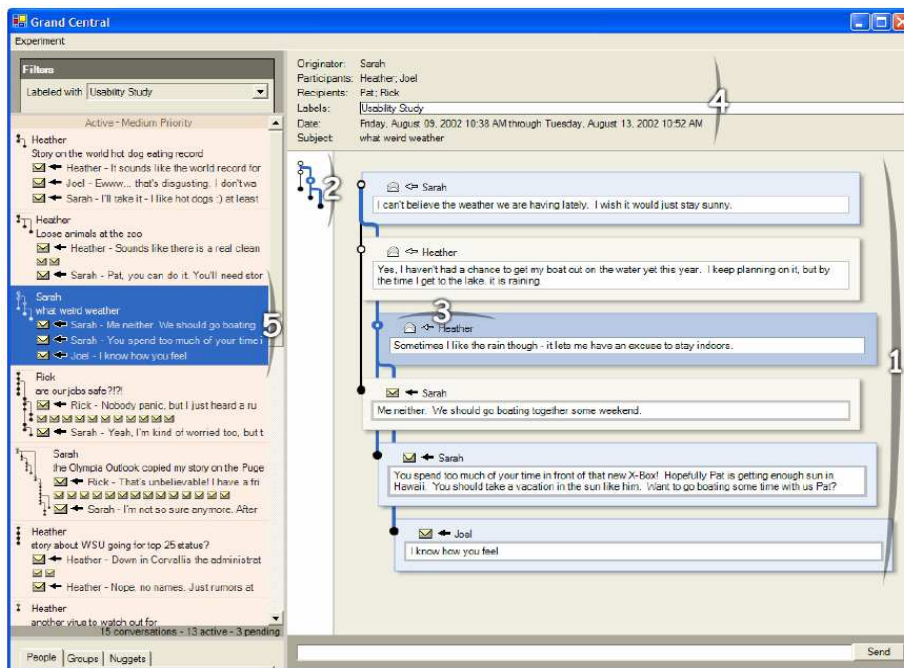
Grand Central

Experiment

Filters

Labeled with Usability Study

Active - Medium Priority

Heather
Story on the world hot dog eating record
Heather - It sounds like the world record for
Joel - Ewww... that's disgusting. I don't wa
Sarah - I'll take it - I like hot dogs :) at least

Heather
Loose animals at the zoo
Heather - Sounds like there is a real clean
Sarah - Pat, you can do it. You'll need stor

Sarah
what weird weather
Sarah - Me neither. We should go boating
Sarah - You spend too much of your time i
Joel - I know how you feel

Rick
are our jobs safe?!?!
Rick - Nobody panic, but I just heard a ru
Sarah - Yeah, I'm kind of worried too, but t

Sarah
the Olympia Outlook copied my story on the Puge
Rick - That's unbelievable! I have a fri
Sarah - I'm not so sure anymore. After

Heather
story about WSU going for top 25 statue?
Heather - Down in Corvallis the administrat
Heather - Nope. no names. Just rumors at

Heather
another virus to watch out for

15 conversations - 13 active - 3 pending

People | Groups | Nuggets

Originator: Sarah
Participants: Heather; Joel
Recipients: Pat; Rick
Labels: Usability Study
Date: Friday, August 09, 2002 10:38 AM through Tuesday, August 13, 2002 10:52 AM
Subject: what weird weather

4

2

Sarah
I can't believe the weather we are having lately. I wish it would just stay sunny.

Heather
Yes, I haven't had a chance to get my boat out on the water yet this year. I keep planning on it, but by the time I get to the lake, it is raining.

3

Heather
Sometimes I like the rain though - it lets me have an excuse to stay indoors.

5

1

Sarah
Me neither. We should go boating together some weekend.

Sarah
You spend too much of your time in front of that new X-Box! Hopefully Pat is getting enough sun in Hawaii. You should take a vacation in the sun like him. Want to go boating some time with us Pat?

Joel
I know how you feel

Send